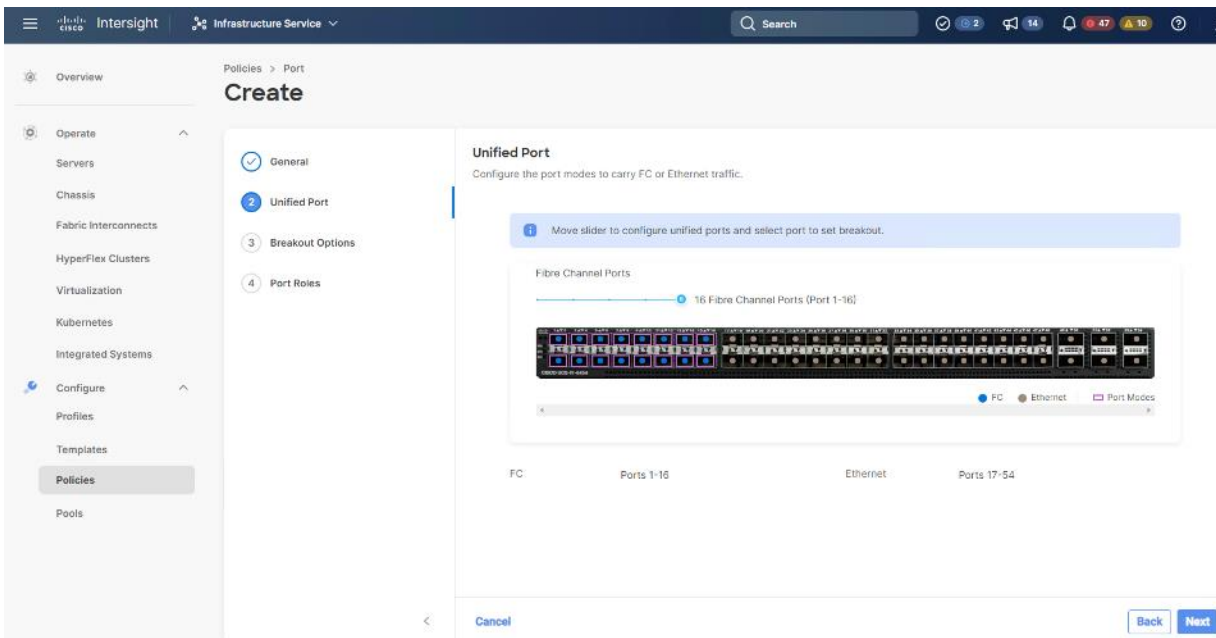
cisco Intersight | Infrastructure Service

Search

2 14 47 10

Overview

Operate
Servers
Chassis
Fabric Interconnects
HyperFlex Clusters
Virtualization
Kubernetes
Integrated Systems

Configure
Profiles
Templates
Policies
Pools

Policies > Port
Create

General
2 Unified Port
3 Breakout Options
4 Port Roles

Unified Port
Configure the port modes to carry FC or Ethernet traffic.

Move slider to configure unified ports and select port to set breakout.

Fibre Channel Ports
16 Fibre Channel Ports (Port 1-16)

FC Ethernet Port Modes

| FC | Ports 1-16 | Ethernet | Ports 17-54 |
|---|---|---|---|

Cancel

Back Next